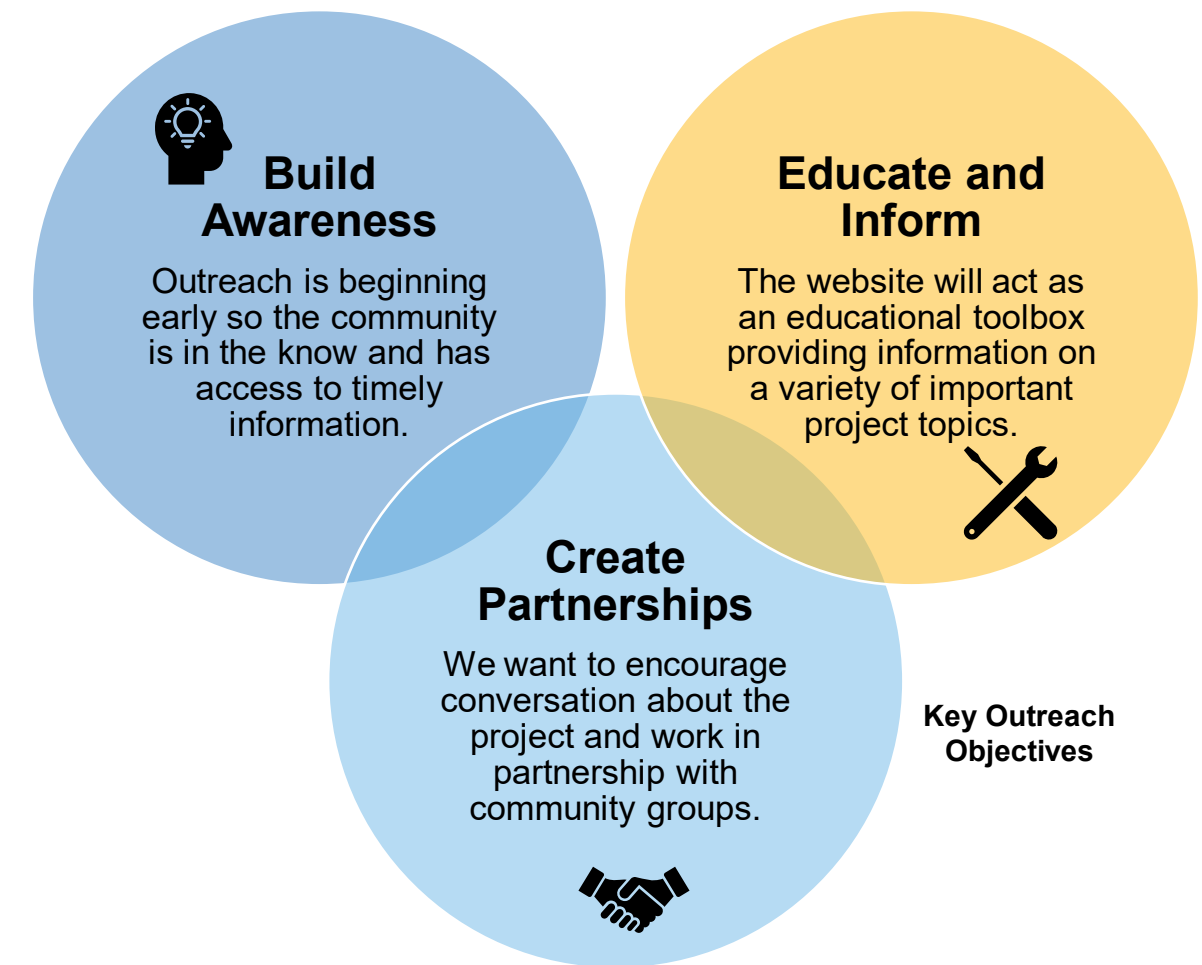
Build Awareness

Outreach is beginning early so the community is in the know and has access to timely information.

Educate and Inform

The website will act as an educational toolbox providing information on a variety of important project topics.

Create Partnerships

We want to encourage conversation about the project and work in partnership with community groups.

Key Outreach Objectives